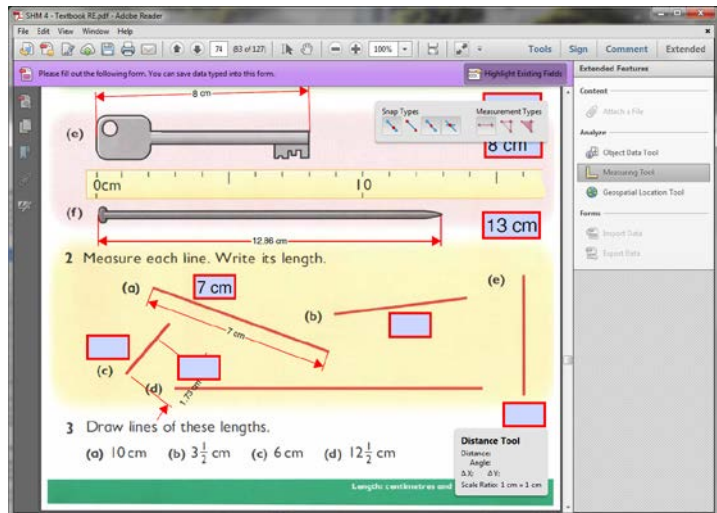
SHM 4 - Textbook RE.pdf - Adobe Reader

File Edit View Window Help

74 (83 of 127) 100% Tools Sign Comment Extended

Please fill out the following form. You can save data typed into this form.

Highlight Existing Fields

Extended Features

Content

Attach a File

Analyze

Object Data Tool

Measuring Tool

Geospatial Location Tool

Forms

Import Data

Export Data

8 cm

Snap Types

Measurement Types

(e)

8 cm

0cm

10

(f)

13 cm

12.86 cm

2 Measure each line. Write its length.

(a)

7 cm

7 cm

(b)

(e)

(c)

(d)

1.73 cm

3 Draw lines of these lengths.

(a) 10 cm (b) $3\frac{1}{2}$ cm (c) 6 cm (d) $12\frac{1}{2}$ cm

Distance Tool

Distance:

Angle:

ΔX: ΔY:

Scale Ratio: 1 cm = 1 cm

Length: centimetres and